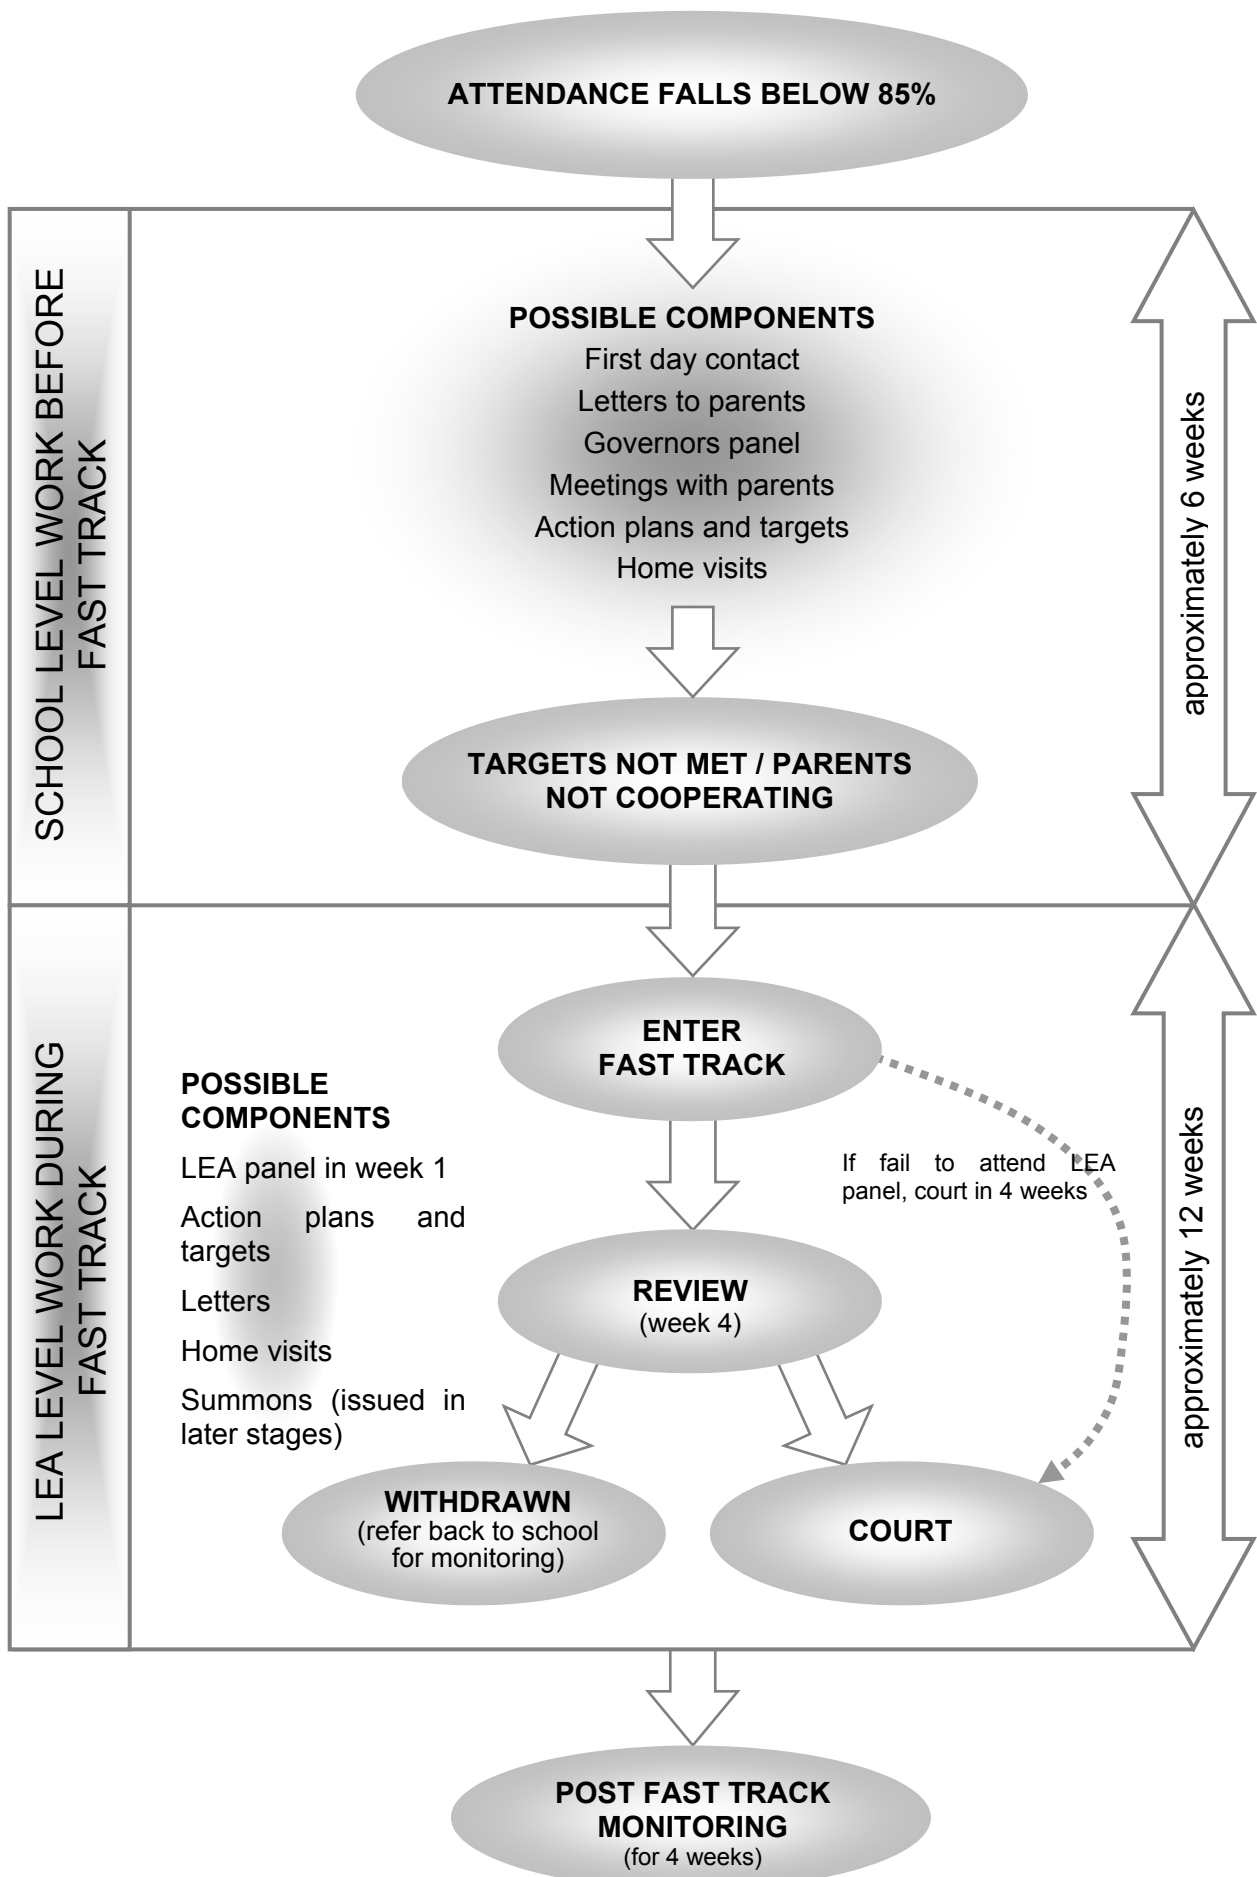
ATTENDANCE FALLS BELOW 85%

SCHOOL LEVEL WORK BEFORE FAST TRACK

POSSIBLE COMPONENTS
First day contact
Letters to parents
Governors panel
Meetings with parents
Action plans and targets
Home visits

approximately 6 weeks

TARGETS NOT MET / PARENTS NOT COOPERATING

LEA LEVEL WORK DURING FAST TRACK

ENTER FAST TRACK

POSSIBLE COMPONENTS
LEA panel in week 1
Action plans and targets
Letters
Home visits
Summons (issued in later stages)

If fail to attend LEA panel, court in 4 weeks

approximately 12 weeks

REVIEW
(week 4)

WITHDRAWN
(refer back to school for monitoring)

COURT

POST FAST TRACK MONITORING
(for 4 weeks)